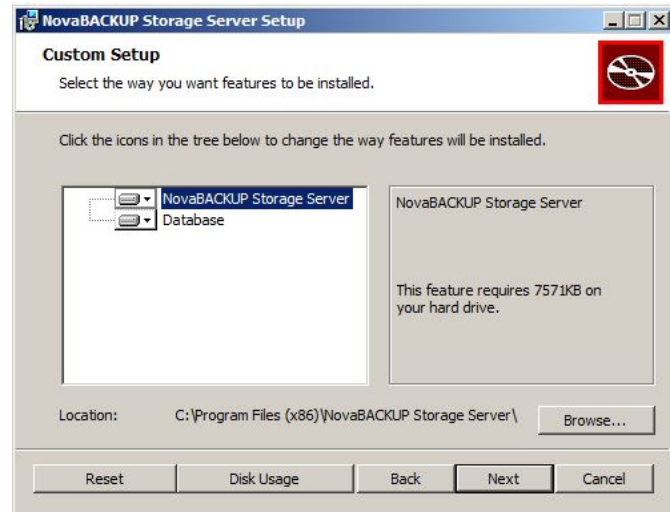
NovaBACKUP Storage Server Setup

Custom Setup

Select the way you want features to be installed.

Click the icons in the tree below to change the way features will be installed.

NovaBACKUP Storage Server
Database

NovaBACKUP Storage Server

This feature requires 7571KB on your hard drive.

Location: C:\Program Files (x86)\NovaBACKUP Storage Server\

Browse...

Reset
Disk Usage
Back
Next
Cancel